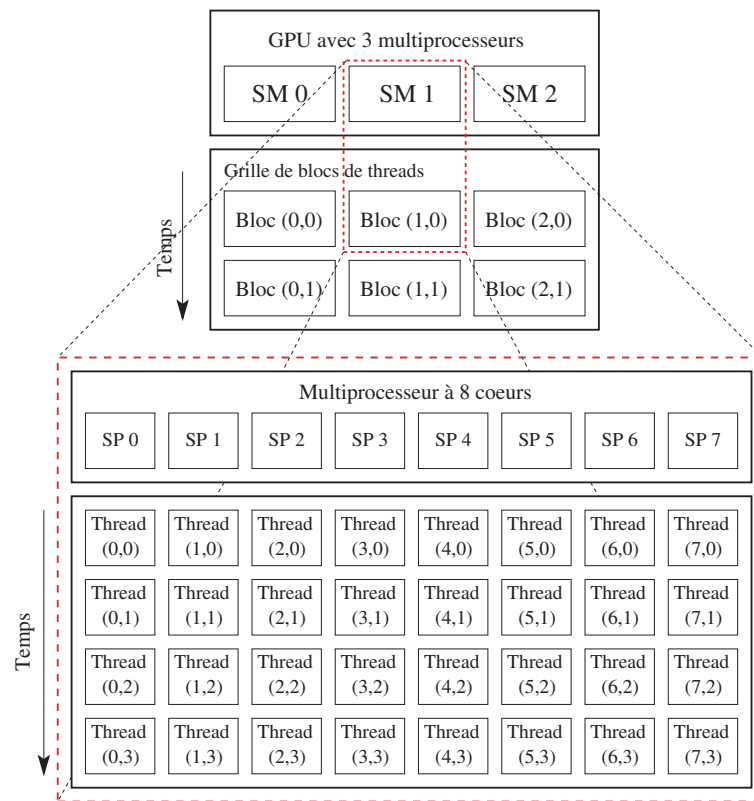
GPU avec 3 multiprocesseurs

SM 0

SM 1

SM 2

Grille de blocs de threads

Temps

Bloc (0,0)

Bloc (1,0)

Bloc (2,0)

Bloc (0,1)

Bloc (1,1)

Bloc (2,1)

Multiprocesseur à 8 coeurs

SP 0

SP 1

SP 2

SP 3

SP 4

SP 5

SP 6

SP 7

Temps

Thread (0,0)

Thread (1,0)

Thread (2,0)

Thread (3,0)

Thread (4,0)

Thread (5,0)

Thread (6,0)

Thread (7,0)

Thread (0,1)

Thread (1,1)

Thread (2,1)

Thread (3,1)

Thread (4,1)

Thread (5,1)

Thread (6,1)

Thread (7,1)

Thread (0,2)

Thread (1,2)

Thread (2,2)

Thread (3,2)

Thread (4,2)

Thread (5,2)

Thread (6,2)

Thread (7,2)

Thread (0,3)

Thread (1,3)

Thread (2,3)

Thread (3,3)

Thread (4,3)

Thread (5,3)

Thread (6,3)

Thread (7,3)